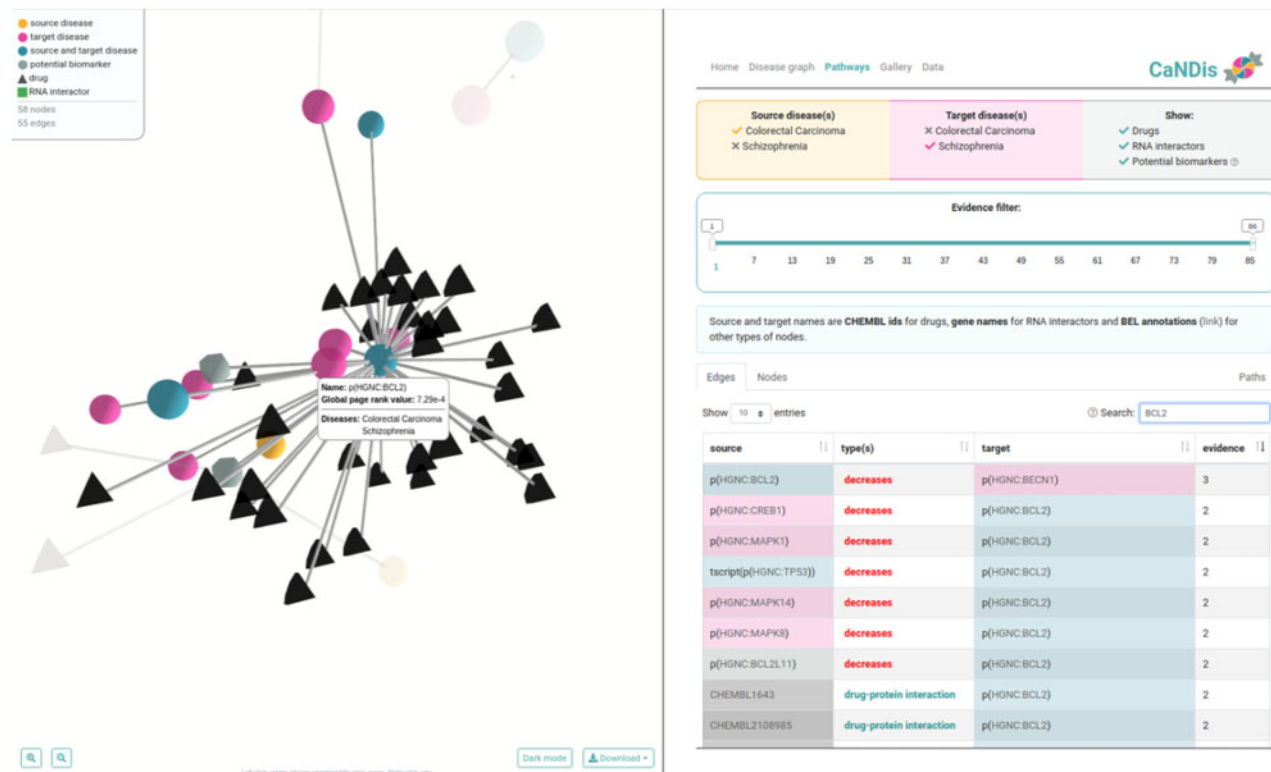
source disease
target disease
source and target disease
potential biomarker
drug
RNA interactor
58 nodes
55 edges

Name: p(HGNC:BCL2)
Global page rank value: 7.29e-4
Diseases: Colorectal Carcinoma Schizophrenia

Dark mode
Download

Home Disease graph Pathways Gallery Data

CaNDis

| Source disease(s) | Target disease(s) | Show: |
|---|---|---|
| ✓ Colorectal Carcinoma<br>✕ Schizophrenia | ✕ Colorectal Carcinoma<br>✓ Schizophrenia | ✓ Drugs<br>✓ RNA interactors<br>✓ Potential biomarkers |

Evidence filter:

1 86

1 7 13 19 25 31 37 43 49 55 61 67 73 79 85

Source and target names are CHEMBL ids for drugs, gene names for RNA interactors and BEL annotations (link) for other types of nodes.

Edges Nodes Paths

Show 10 entries Search: BCL2

| source | type(s) | target | evidence |
|---|---|---|---|
| p(HGNC:BCL2) | decreases | p(HGNC:BECN1) | 3 |
| p(HGNC:CREB1) | decreases | p(HGNC:BCL2) | 2 |
| p(HGNC:MAPK1) | decreases | p(HGNC:BCL2) | 2 |
| tscript(p(HGNC:TP53)) | decreases | p(HGNC:BCL2) | 2 |
| p(HGNC:MAPK14) | decreases | p(HGNC:BCL2) | 2 |
| p(HGNC:MAPK8) | decreases | p(HGNC:BCL2) | 2 |
| p(HGNC:BCL2L11) | decreases | p(HGNC:BCL2) | 2 |
| CHEMBL1643 | drug-protein interaction | p(HGNC:BCL2) | 2 |
| CHEMBL2108985 | drug-protein interaction | p(HGNC:BCL2) | 2 |